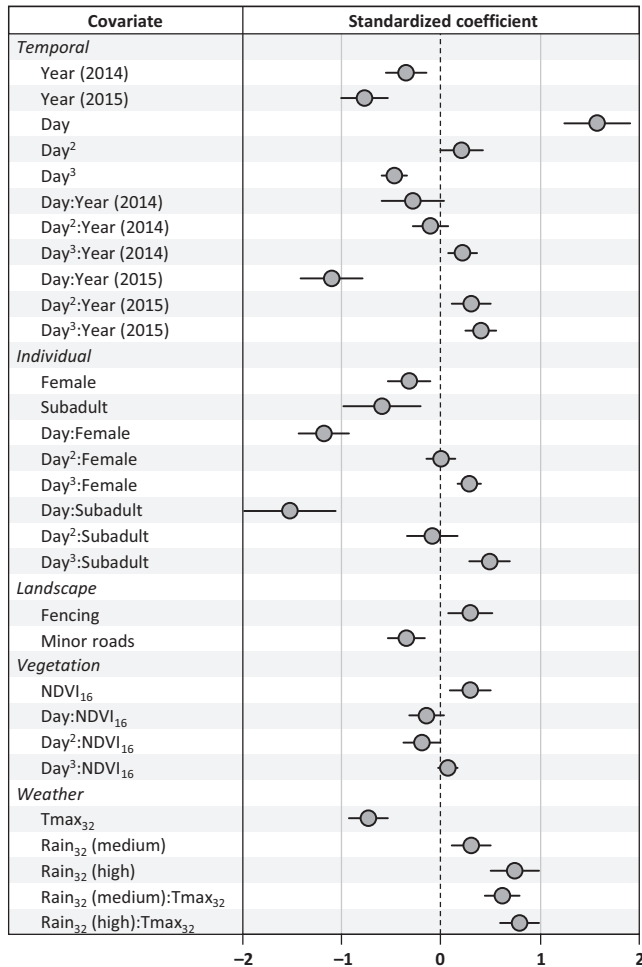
| Covariate | Standardized coefficient |
|---|---|
| *Temporal* | |
| Year (2014) | |
| Year (2015) | |
| Day | |
| Day$^2$ | |
| Day$^3$ | |
| Day:Year (2014) | |
| Day$^2$:Year (2014) | |
| Day$^3$:Year (2014) | |
| Day:Year (2015) | |
| Day$^2$:Year (2015) | |
| Day$^3$:Year (2015) | |
| *Individual* | |
| Female | |
| Subadult | |
| Day:Female | |
| Day$^2$:Female | |
| Day$^3$:Female | |
| Day:Subadult | |
| Day$^2$:Subadult | |
| Day$^3$:Subadult | |
| *Landscape* | |
| Fencing | |
| Minor roads | |
| *Vegetation* | |
| NDVI$_{16}$ | |
| Day:NDVI$_{16}$ | |
| Day$^2$:NDVI$_{16}$ | |
| Day$^3$:NDVI$_{16}$ | |
| *Weather* | |
| Tmax$_{32}$ | |
| Rain$_{32}$ (medium) | |
| Rain$_{32}$ (high) | |
| Rain$_{32}$ (medium):Tmax$_{32}$ | |
| Rain$_{32}$ (high):Tmax$_{32}$ | |

−2 −1 0 1 2